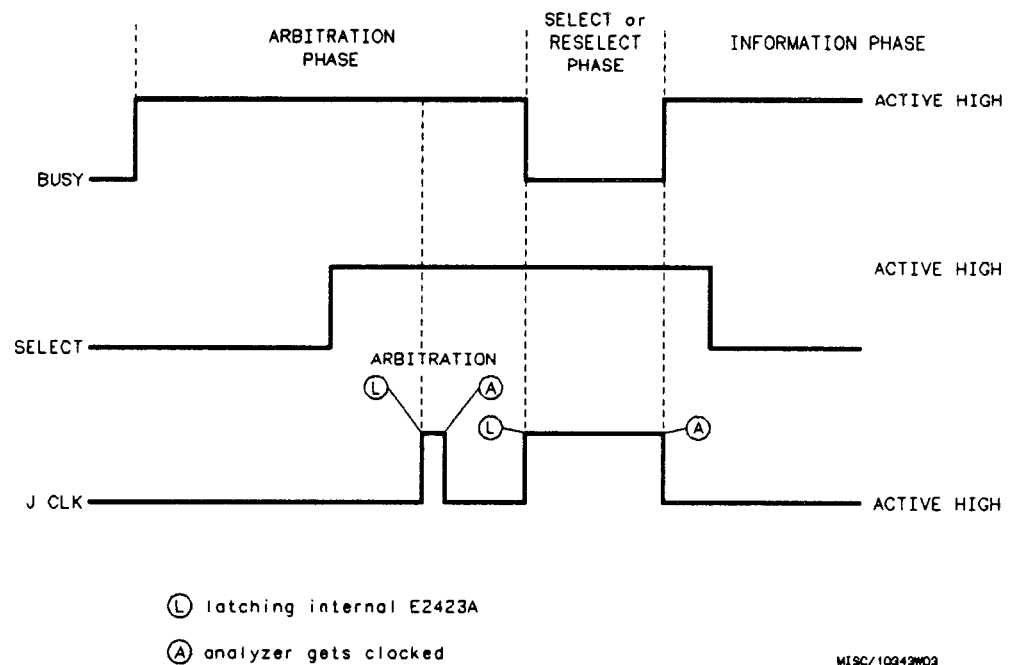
ARBITRATION PHASE

SELECT or RESELECT PHASE

INFORMATION PHASE

BUSY

ACTIVE HIGH

SELECT

ACTIVE HIGH

ARBITRATION

L

A

L

A

J CLK

ACTIVE HIGH

L latching internal E2423A

A analyzer gets clocked

MISC/10343W03